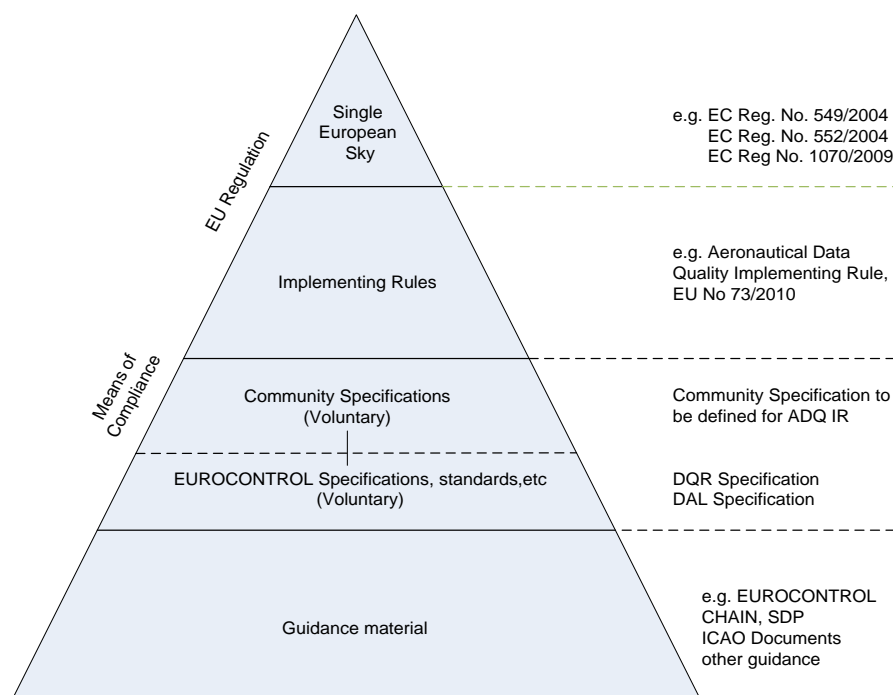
EU Regulation

Single European Sky

e.g. EC Reg. No. 549/2004
EC Reg. No. 552/2004
EC Reg No. 1070/2009

Implementing Rules

e.g. Aeronautical Data Quality Implementing Rule, EU No 73/2010

Means of Compliance

Community Specifications (Voluntary)

Community Specification to be defined for ADQ IR

EUROCONTROL Specifications, standards,etc (Voluntary)

DQR Specification
DAL Specification

Guidance material

e.g. EUROCONTROL CHAIN, SDP
ICAO Documents
other guidance